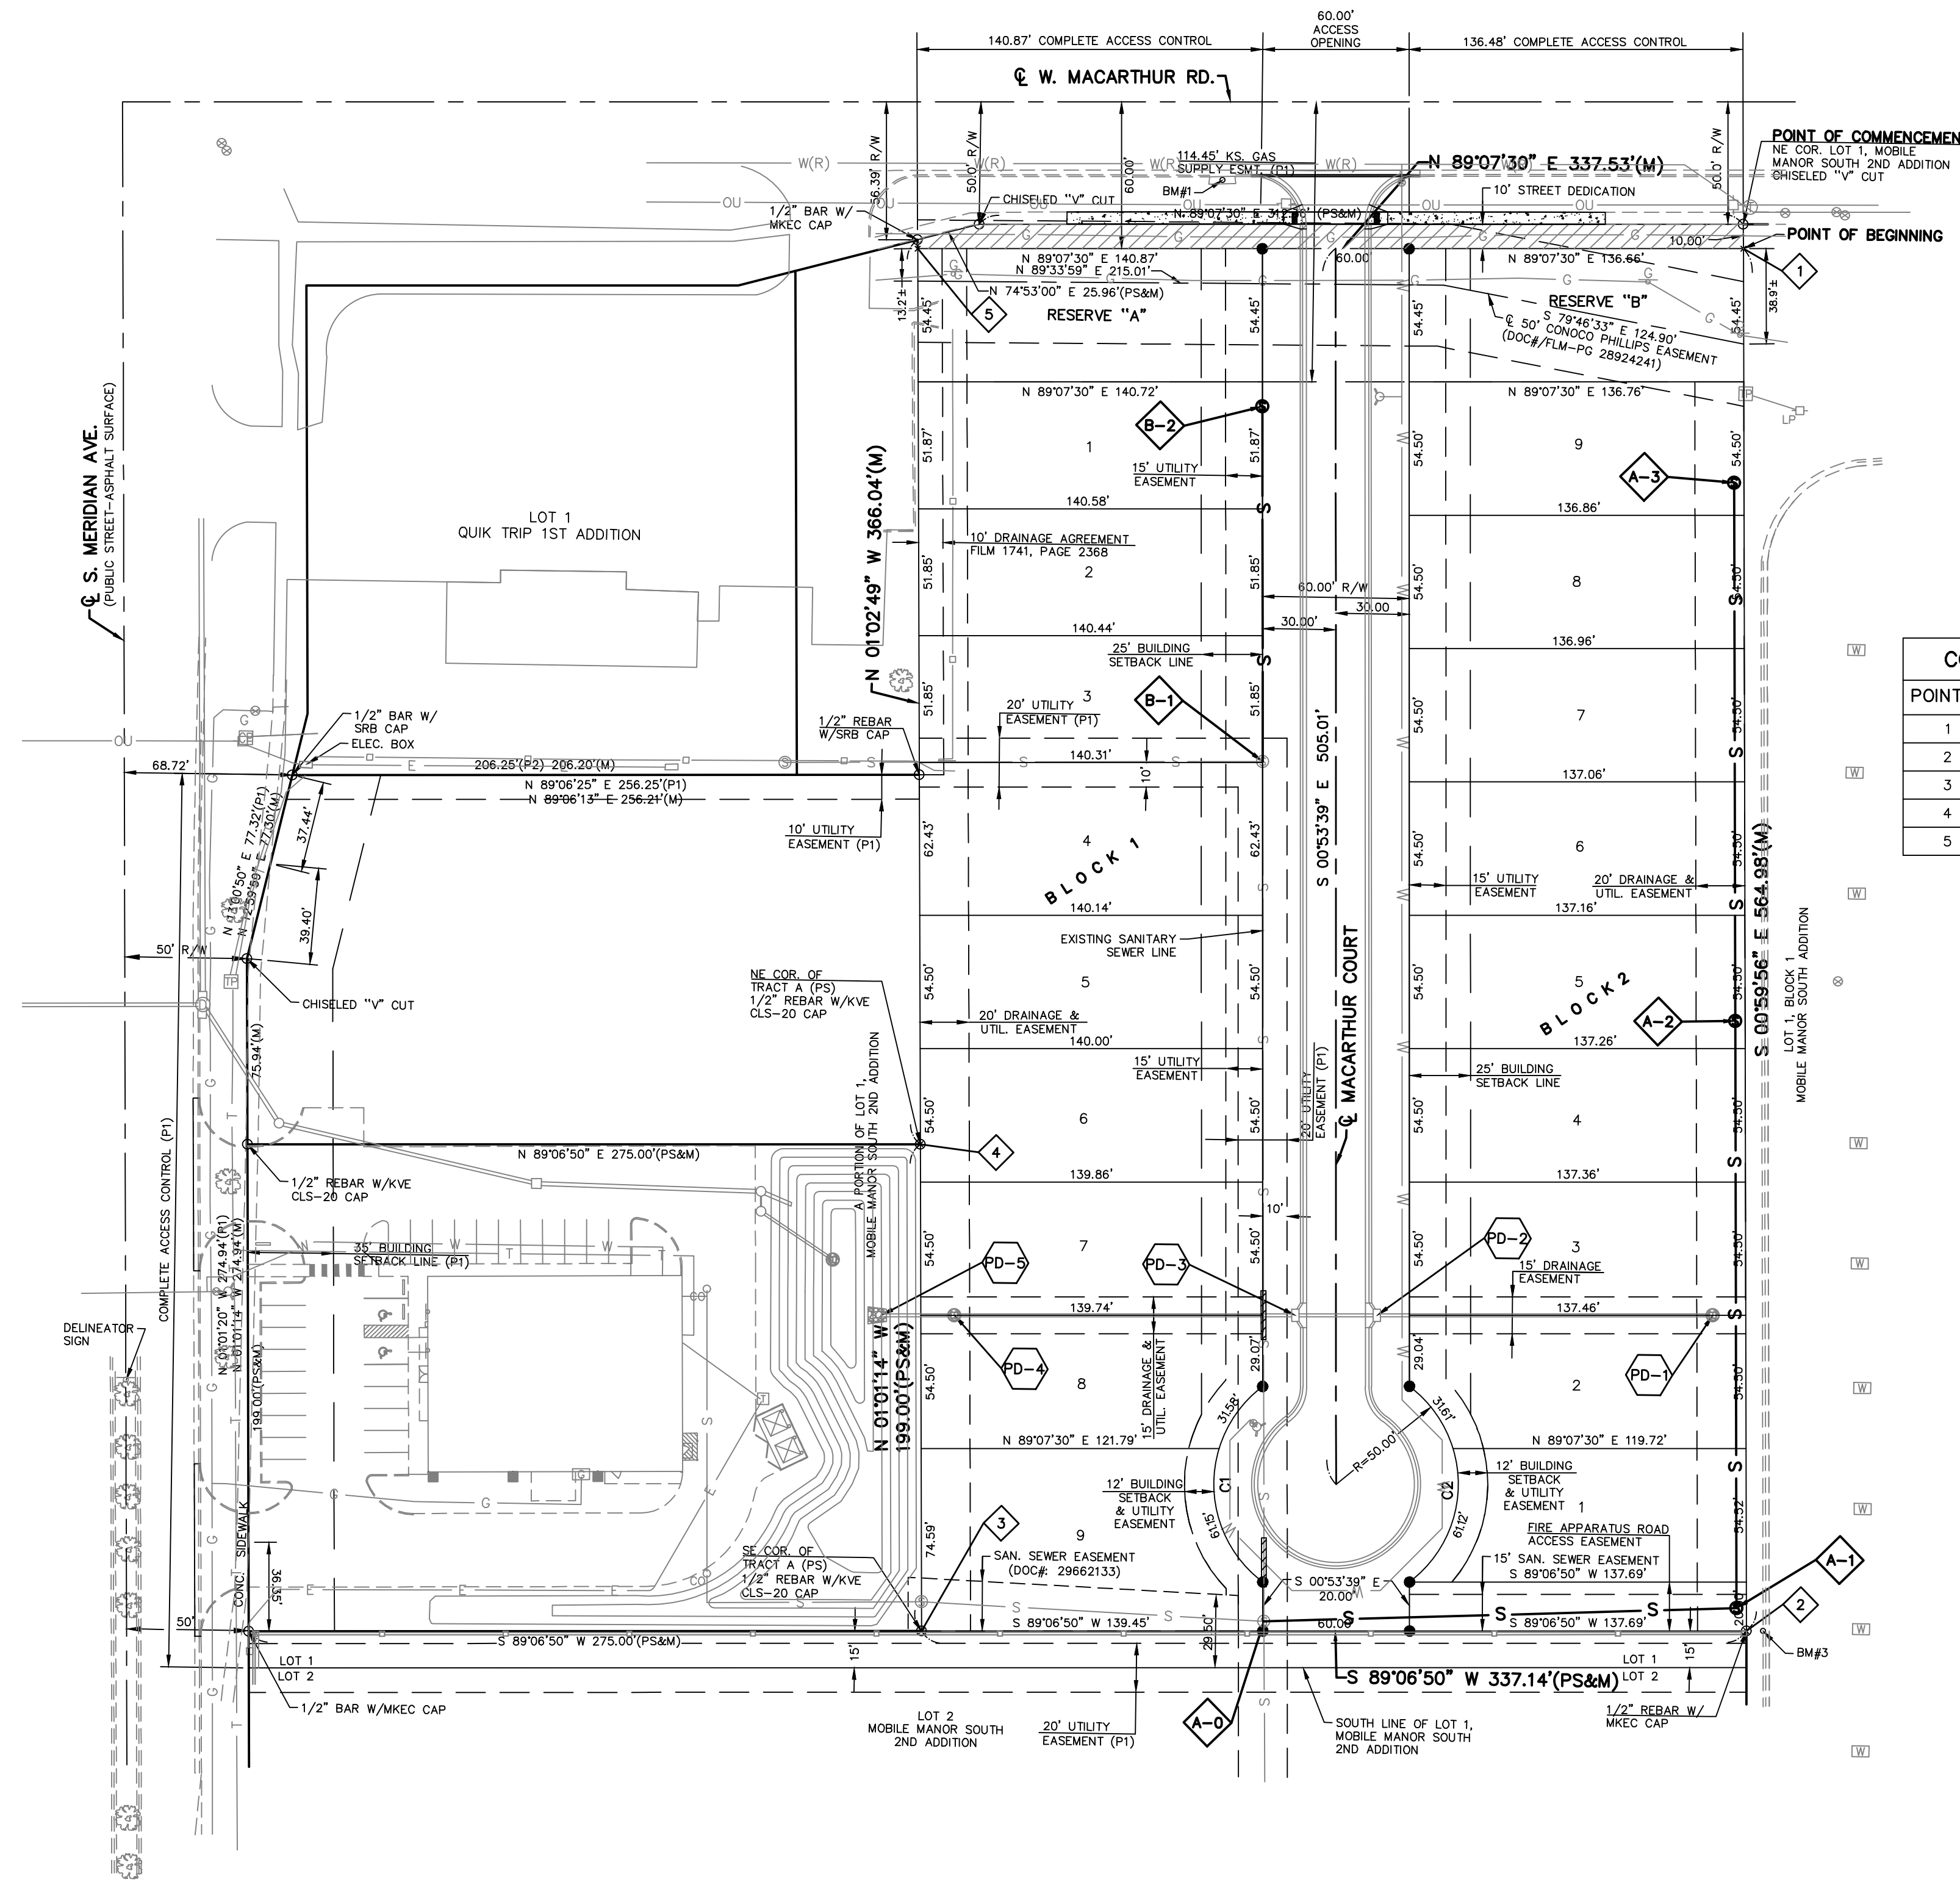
140.87' COMPLETE ACCESS CONTROL
60.00' ACCESS OPENING
136.48' COMPLETE ACCESS CONTROL

℄ W. MACARTHUR RD.

POINT OF COMMENCEMEN
NE COR. LOT 1, MOBILE MANOR SOUTH 2ND ADDITION
CHISELED "V" CUT

POINT OF BEGINNING

N 89°07'30" E 337.53'(M)
114.45' KS. GAS SUPPLY ESMT. (P1)
BM#1
10' STREET DEDICATION
CHISELED "V" CUT
N 89°07'30" E 312.56' (PS&M)
1/2" BAR W/ MKEC CAP
56.39' R/W
50.0' R/W
60.00'
50.0' R/W
10.00'
60.00

N 89°07'30" E 140.87'
N 89°33'59" E 215.01'
N 74°53'00" E 25.96'(PS&M)
N 89°07'30" E 136.66'
13.2'±
54.45'
54.45'
54.45'
54.45'
38.9'±
RESERVE "A"
RESERVE "B"
S 79°46'33" E 124.90'
℄ 50' CONOCO PHILLIPS EASEMENT (DOC#/FLM-PG 28924241)

N 89°07'30" E 140.72'
N 89°07'30" E 136.76'
LP

℄ S. MERIDIAN AVE. (PUBLIC STREET-ASPHALT SURFACE)

LOT 1
QUIK TRIP 1ST ADDITION

N 01°02'49" W 366.04'(M)

1
B-2
51.87'
51.87'
15' UTILITY EASEMENT
140.58'
9
A-3
54.50'
54.50'
136.86'

10' DRAINAGE AGREEMENT FILM 1741, PAGE 2368
2
51.85'
51.85'
60.00' R/W
30.00
30.00'
8
54.50'
140.44'
136.96'
25' BUILDING SETBACK LINE

3
51.85'
51.85'
20' UTILITY EASEMENT (P1)
B-1
7
54.50'
54.50'
1/2" BAR W/ SRB CAP
ELEC. BOX
1/2" REBAR W/SRB CAP
68.72'
206.25'(P2) 206.20'(M)
140.31'
10'
137.06'
N 89°06'25" E 256.25'(P1)
N 89°06'13" E 256.21'(M)
37.44'
10' UTILITY EASEMENT (P1)
N 14°00'50" E 77.32'(P1)
N 14°53'59" E 77.30'(M)

4
62.43'
62.43'
BLOCK 1
140.14'
S 00°53'39" E 505.01'
6
54.50'
15' UTILITY EASEMENT
20' DRAINAGE & UTIL. EASEMENT
137.16'
S 00°59'56" E 564.98'(M)
39.40'
50' R/W
CHISELED "V" CUT
EXISTING SANITARY SEWER LINE
℄ MACARTHUR COURT

NE COR. OF TRACT A (PS) 1/2" REBAR W/KVE CLS-20 CAP
5
54.50'
54.50'
20' DRAINAGE & UTIL. EASEMENT
140.00'
5
BLOCK 2
A-2
54.50'
137.26'
LOT 1, BLOCK 1 MOBILE MANOR SOUTH ADDITION
15' UTILITY EASEMENT
25' BUILDING SETBACK LINE
75.94'(M)
A PORTION OF LOT 1, MOBILE MANOR SOUTH 2ND ADDITION
6
54.50'
54.50'
20' UTILITY EASEMENT (P1)
4
54.50'
4
N 89°06'50" E 275.00'(PS&M)
139.86'
137.36'
1/2" REBAR W/KVE CLS-20 CAP
COMPLETE ACCESS CONTROL (P1)
10'
35' BUILDING SETBACK LINE (P1)
7
54.50'
54.50'
PD-5
PD-3
PD-2
3
54.50'
15' DRAINAGE EASEMENT
N 01°01'20" W 274.94'(R1)
N 01°01'14" W 274.94'(M)
139.74'
137.46'
DELINEATOR SIGN
PD-4
29.07'
29.04'
PD-1
199.00'(PS&M)
8
54.50'
15' DRAINAGE & UTIL. EASEMENT
2
N 01°01'14" W 199.00'(PS&M)
31.58'
31.61'
R=50.00'
N 89°07'30" E 121.79'
N 89°07'30" E 119.72'
12' BUILDING SETBACK & UTILITY EASEMENT
C1
C2
12' BUILDING SETBACK & UTILITY EASEMENT
1
9
74.59'
3
61.15'
61.12'
FIRE APPARATUS ROAD ACCESS EASEMENT
54.32'
CONC. SIDEWALK
SAN. SEWER EASEMENT (DOC#: 29662133)
15' SAN. SEWER EASEMENT
S 89°06'50" W 137.69'
A-1
SE COR. OF TRACT A (PS) 1/2" REBAR W/KVE CLS-20 CAP
S 00°53'39" E
20.00'
36.35'
50'
S 89°06'50" W 139.45'
60.00
S 89°06'50" W 137.69'
2
29.50'
20.0'
S 89°06'50" W 275.00'(PS&M)
LOT 1
LOT 2
15'
15'
LOT 1
LOT 2
BM#3
S 89°06'50" W 337.14'(PS&M)
1/2" BAR W/MKEC CAP
LOT 2 MOBILE MANOR SOUTH 2ND ADDITION
20' UTILITY EASEMENT (P1)
A-0
SOUTH LINE OF LOT 1, MOBILE MANOR SOUTH 2ND ADDITION
1/2" REBAR W/ MKEC CAP

| C |
|---|
| POINT |
| 1 |
| 2 |
| 3 |
| 4 |
| 5 |